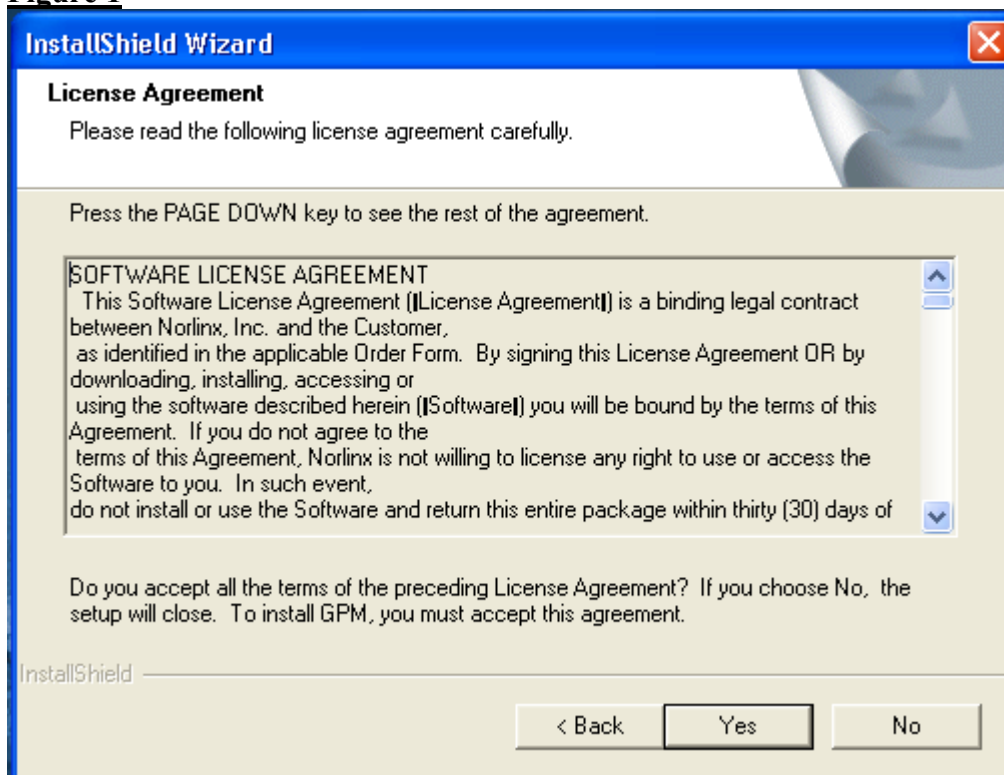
Figure 1

InstallShield Wizard

License Agreement

Please read the following license agreement carefully.

Press the PAGE DOWN key to see the rest of the agreement.

SOFTWARE LICENSE AGREEMENT
This Software License Agreement (▌License Agreement▌) is a binding legal contract between Norlinx, Inc. and the Customer, as identified in the applicable Order Form. By signing this License Agreement OR by downloading, installing, accessing or using the software described herein (▌Software▌) you will be bound by the terms of this Agreement. If you do not agree to the terms of this Agreement, Norlinx is not willing to license any right to use or access the Software to you. In such event, do not install or use the Software and return this entire package within thirty (30) days of

Do you accept all the terms of the preceding License Agreement? If you choose No, the setup will close. To install GPM, you must accept this agreement.

InstallShield

< Back

Yes

No